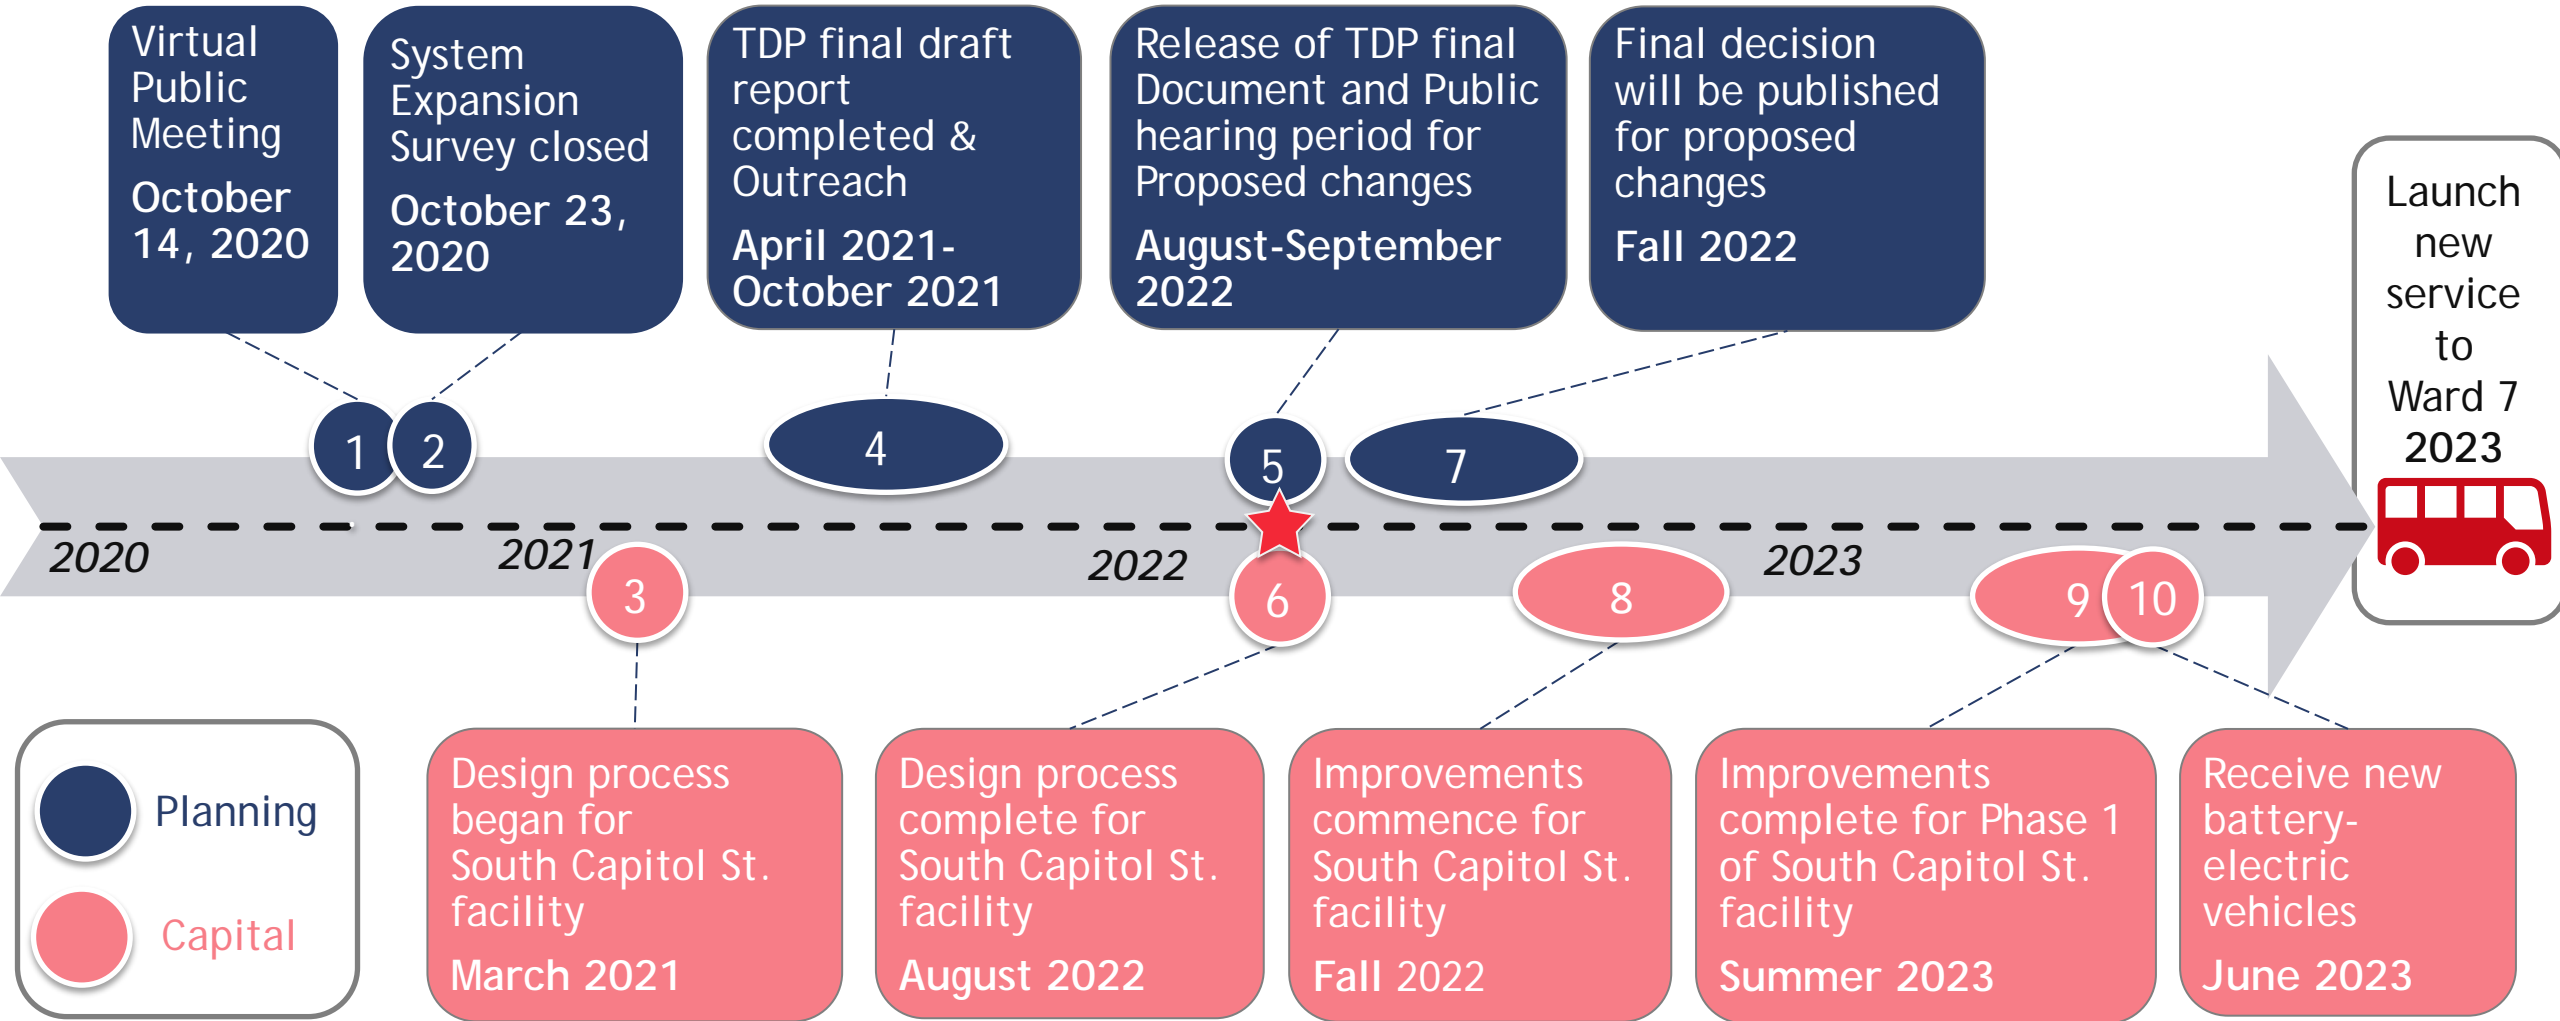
Virtual Public Meeting
October 14, 2020

System Expansion Survey closed
October 23, 2020

TDP final draft report completed & Outreach
April 2021- October 2021

Release of TDP final Document and Public hearing period for Proposed changes
August-September 2022

Final decision will be published for proposed changes
Fall 2022

Launch new service to Ward 7
2023

1 2 4 5 7

2020 2021 2022 2023

3 6 8 9 10

Planning

Capital

Design process began for South Capitol St. facility
March 2021

Design process complete for South Capitol St. facility
August 2022

Improvements commence for South Capitol St. facility
Fall 2022

Improvements complete for Phase 1 of South Capitol St. facility
Summer 2023

Receive new battery-electric vehicles
June 2023